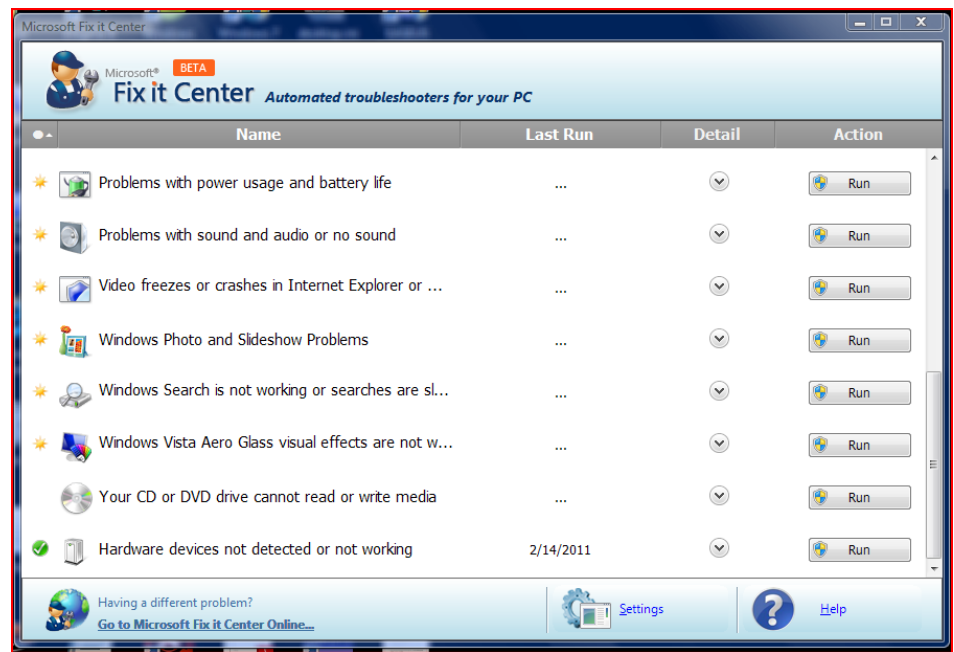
Microsoft Fix it Center

Microsoft® BETA
Fix it Center Automated troubleshooters for your PC

| | Name | Last Run | Detail | Action |
|---|---|---|---|---|
| | Problems with power usage and battery life | ... | | Run |
| | Problems with sound and audio or no sound | ... | | Run |
| | Video freezes or crashes in Internet Explorer or ... | ... | | Run |
| | Windows Photo and Slideshow Problems | ... | | Run |
| | Windows Search is not working or searches are sl... | ... | | Run |
| | Windows Vista Aero Glass visual effects are not w... | ... | | Run |
| | Your CD or DVD drive cannot read or write media | ... | | Run |
| | Hardware devices not detected or not working | 2/14/2011 | | Run |

Having a different problem?
Go to Microsoft Fix it Center Online...

Settings

Help